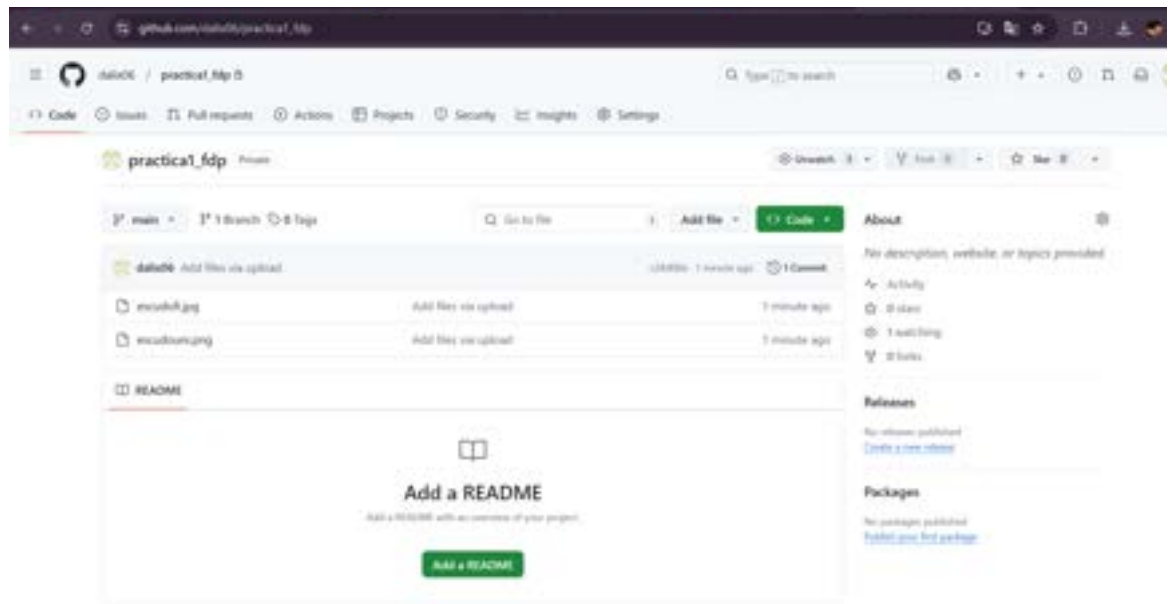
github.com/dalo06/practica1_fdp

dalo06 / practica1_fdp

Q Type [/] to search

Code Issues Pull requests Actions Projects Security Insights Settings

practica1_fdp Private

Unwatch 1 Fork 0 Star 0

main 1 Branch 0 Tags

Go to file Add file Code

About

No description, website, or topics provided.

Activity

0 stars

1 watching

0 forks

dalo06 Add files via upload

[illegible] 1 minute ago 1 Commit

escudofi.jpg Add files via upload 1 minute ago

escudounam.png Add files via upload 1 minute ago

README

Add a README

Add a README with an overview of your project.

Add a README

Releases

No releases published

Create a new release

Packages

No packages published

Publish your first package